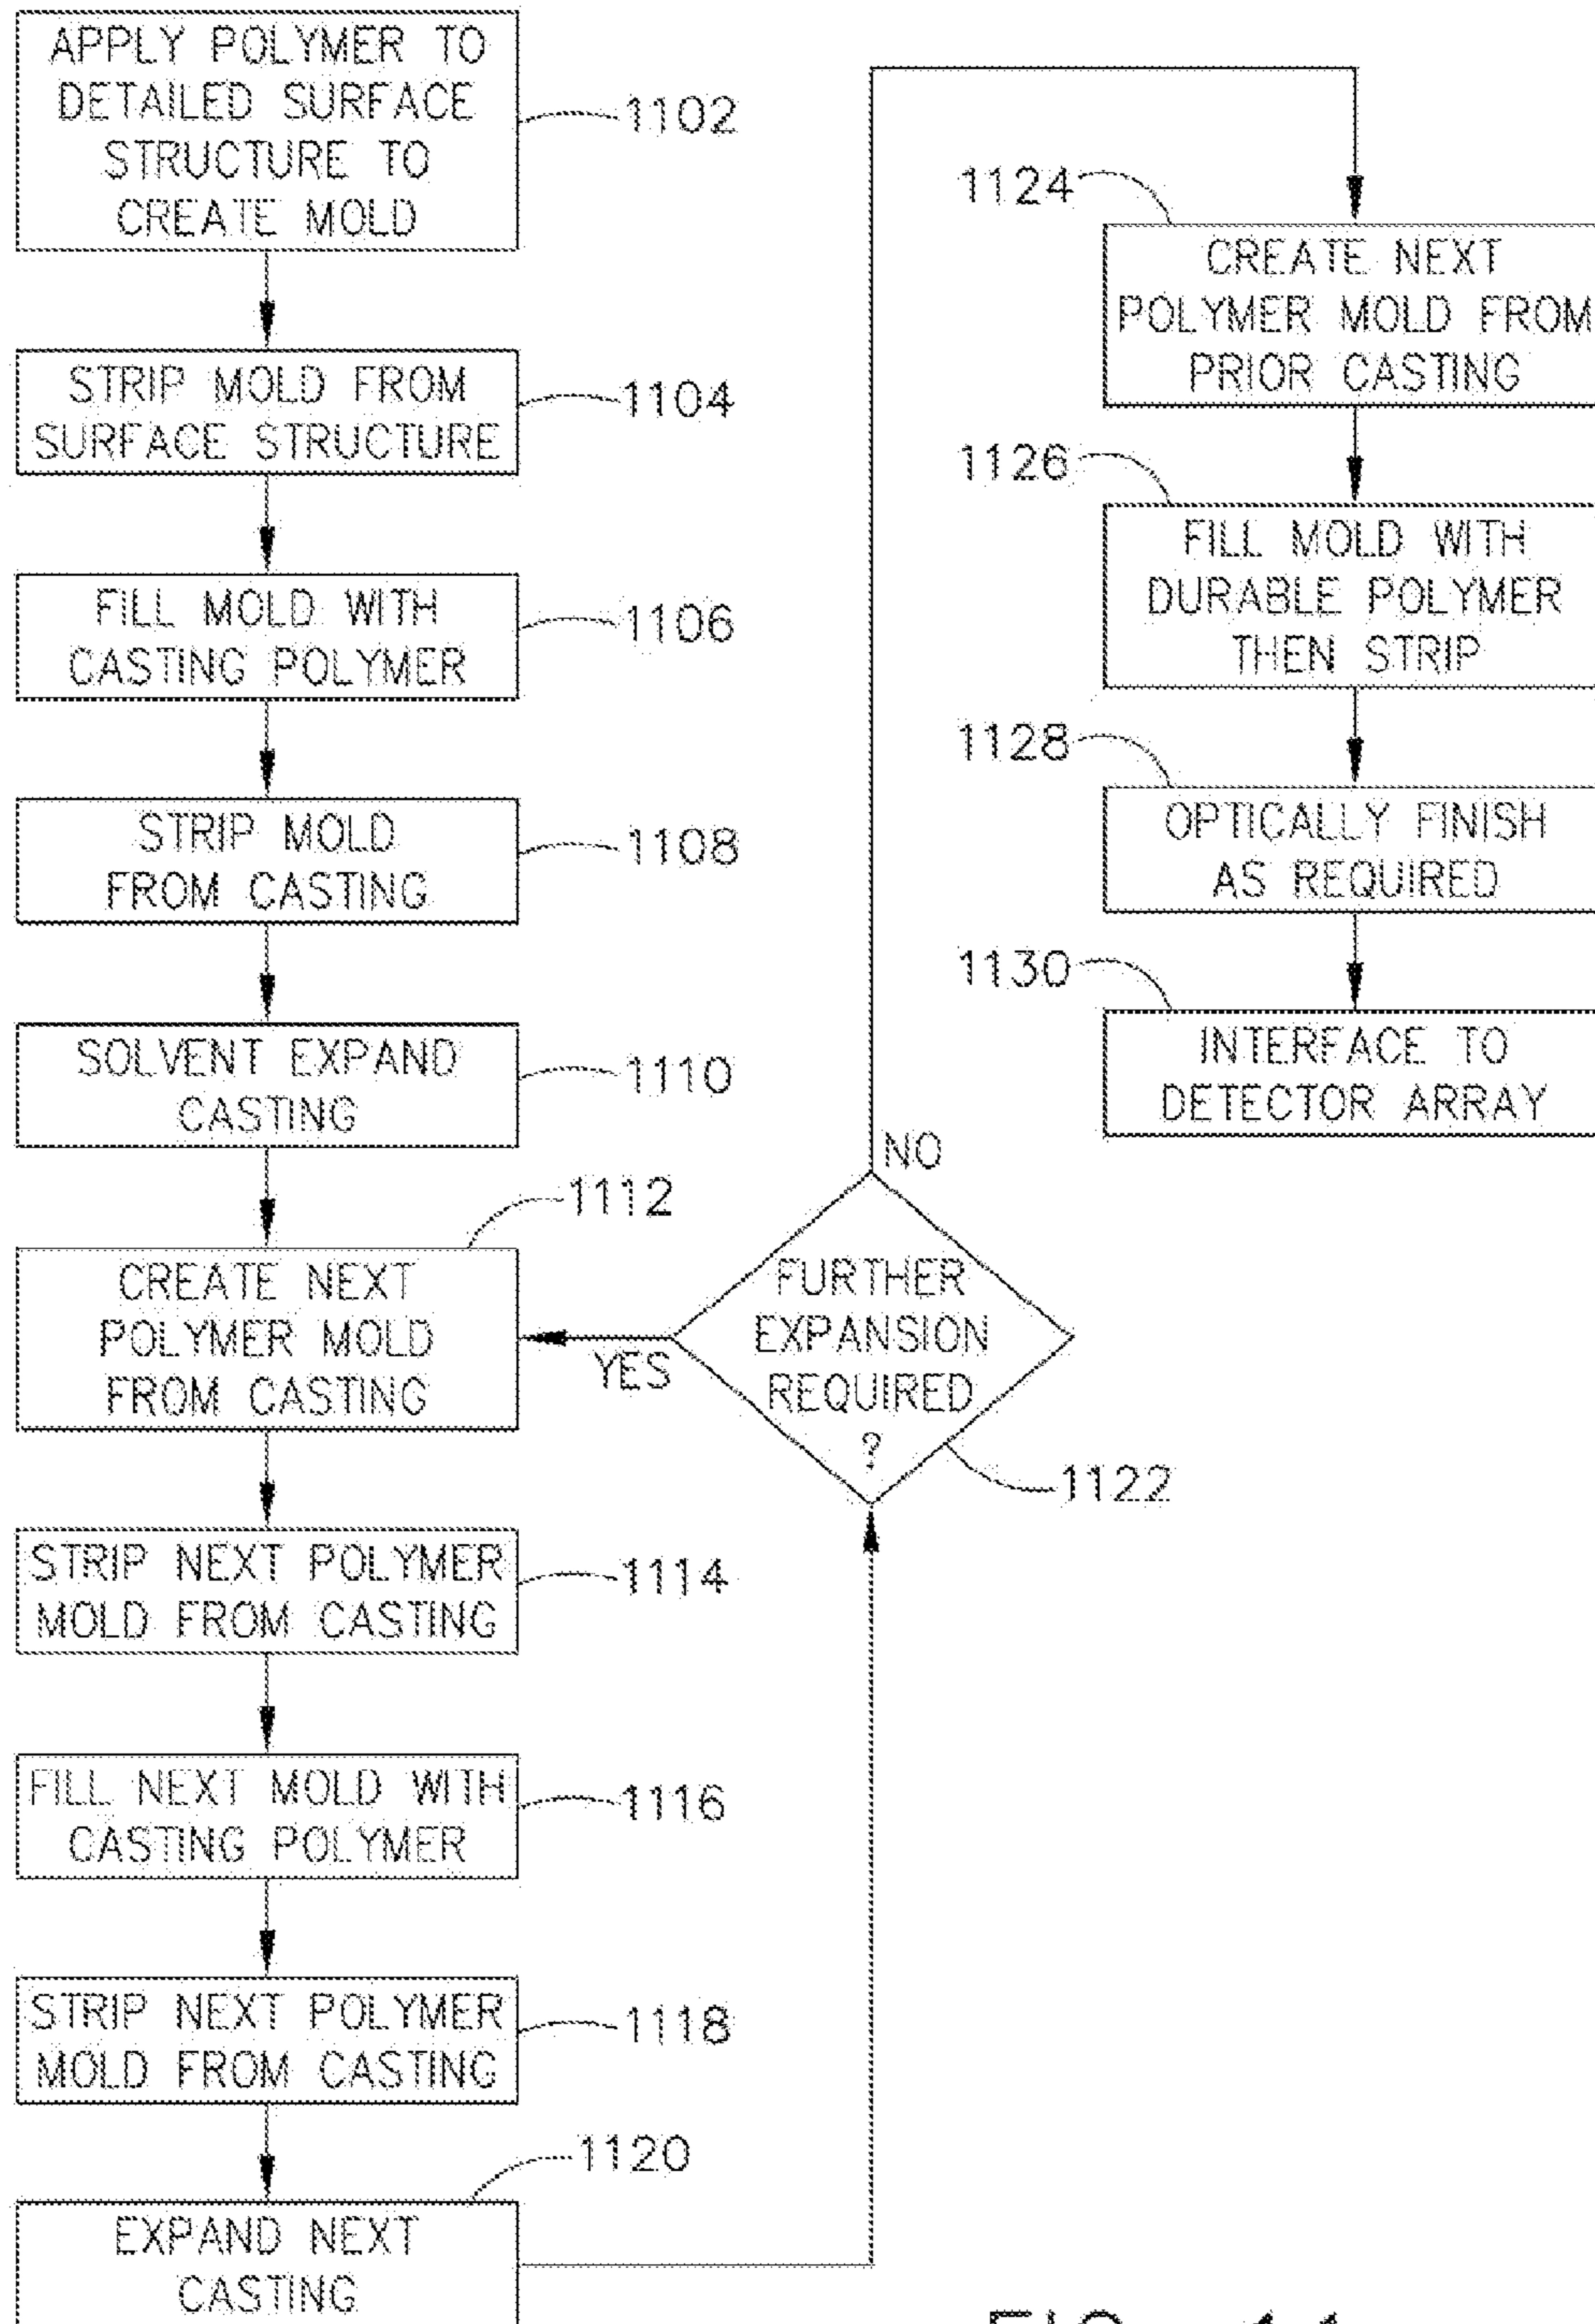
APPLY POLYMER TO DETAILED SURFACE STRUCTURE TO CREATE MOLD

1102

STRIP MOLD FROM SURFACE STRUCTURE

1104

FILL MOLD WITH CASTING POLYMER

1106

STRIP MOLD FROM CASTING

1108

SOLVENT EXPAND CASTING

1110

1112

CREATE NEXT POLYMER MOLD FROM CASTING

YES

FURTHER EXPANSION REQUIRED ?

NO

1122

STRIP NEXT POLYMER MOLD FROM CASTING

1114

FILL NEXT MOLD WITH CASTING POLYMER

1116

STRIP NEXT POLYMER MOLD FROM CASTING

1118

1120

EXPAND NEXT CASTING

1124

CREATE NEXT POLYMER MOLD FROM PRIOR CASTING

1126

FILL MOLD WITH DURABLE POLYMER THEN STRIP

1128

OPTICALLY FINISH AS REQUIRED

1130

INTERFACE TO DETECTOR ARRAY

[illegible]